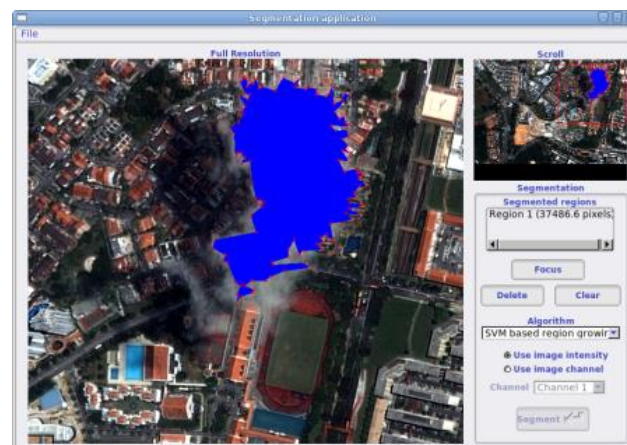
Segmentation application

File

Full Resolution

Scroll

Segmentation

Segmented regions

Region 1 (37486.6 pixels

Focus

Delete

Clear

Algorithm

SVM based region growir

Use image intensity

Use image channel

Channel

Channel 1

Segment